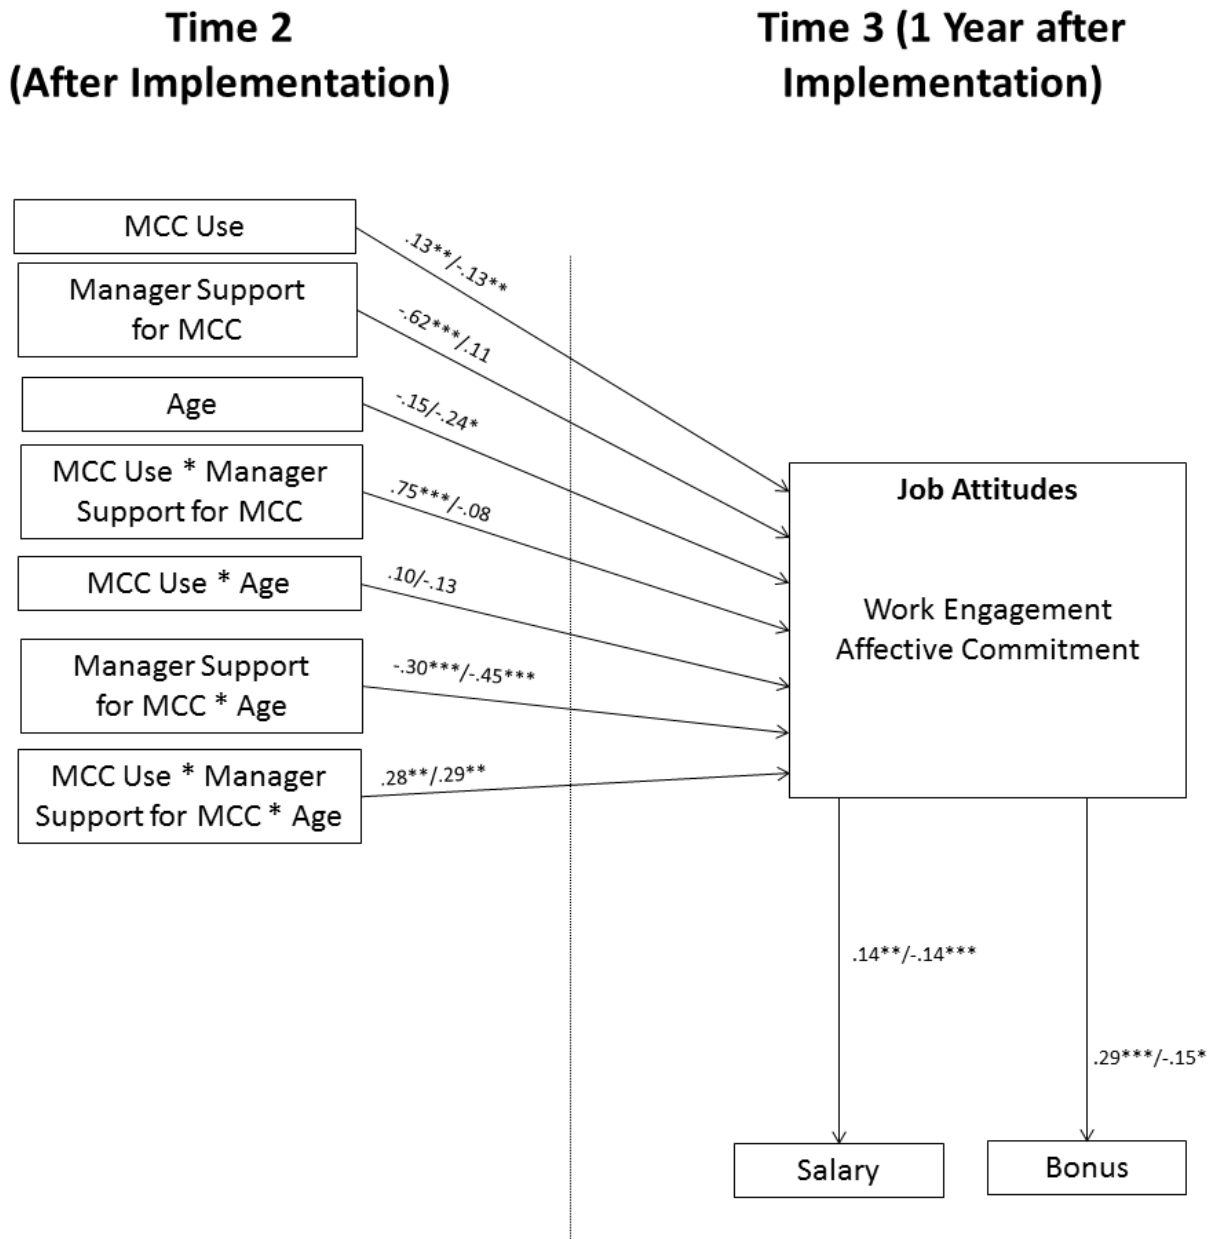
Time 2
(After Implementation)

Time 3 (1 Year after Implementation)

MCC Use

.13**/-.13**

Manager Support for MCC

-.62***/.11

Age

-.15/-.24*

MCC Use * Manager Support for MCC

.75***/-.08

MCC Use * Age

.10/-.13

Manager Support for MCC * Age

-.30***/-.45***

MCC Use * Manager Support for MCC * Age

.28**/.29**

Job Attitudes

Work Engagement
Affective Commitment

.14**/-.14***

.29***/-.15*

Salary

Bonus